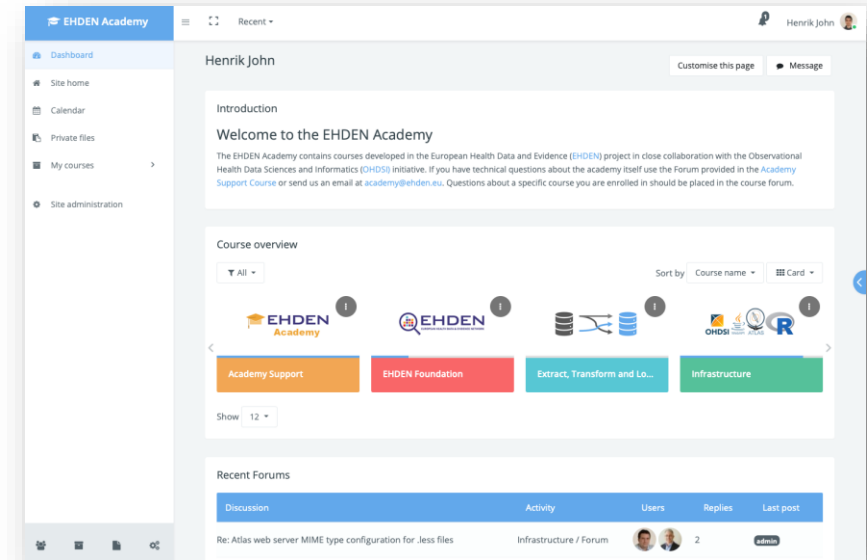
EHDEN Academy

Recent

Henrik John

Dashboard
Site home
Calendar
Private files
My courses
Site administration

Henrik John

Customise this page
Message

Introduction

Welcome to the EHDEN Academy

The EHDEN Academy contains courses developed in the European Health Data and Evidence (EHDEN) project in close collaboration with the Observational Health Data Sciences and Informatics (OHDSI) initiative. If you have technical questions about the academy itself use the Forum provided in the Academy Support Course or send us an email at academy@ehden.eu. Questions about a specific course you are enrolled in should be placed in the course forum.

Course overview

All

Sort by Course name
Card

EHDEN Academy

EHDEN

OHDSI ATLAS R

Academy Support
EHDEN Foundation
Extract, Transform and Lo...
Infrastructure

Show 12

Recent Forums

| Discussion | Activity | Users | Replies | Last post |
|---|---|---|---|---|
| Re: Atlas web server MIME type configuration for .less files | Infrastructure / Forum | | 2 | admin |